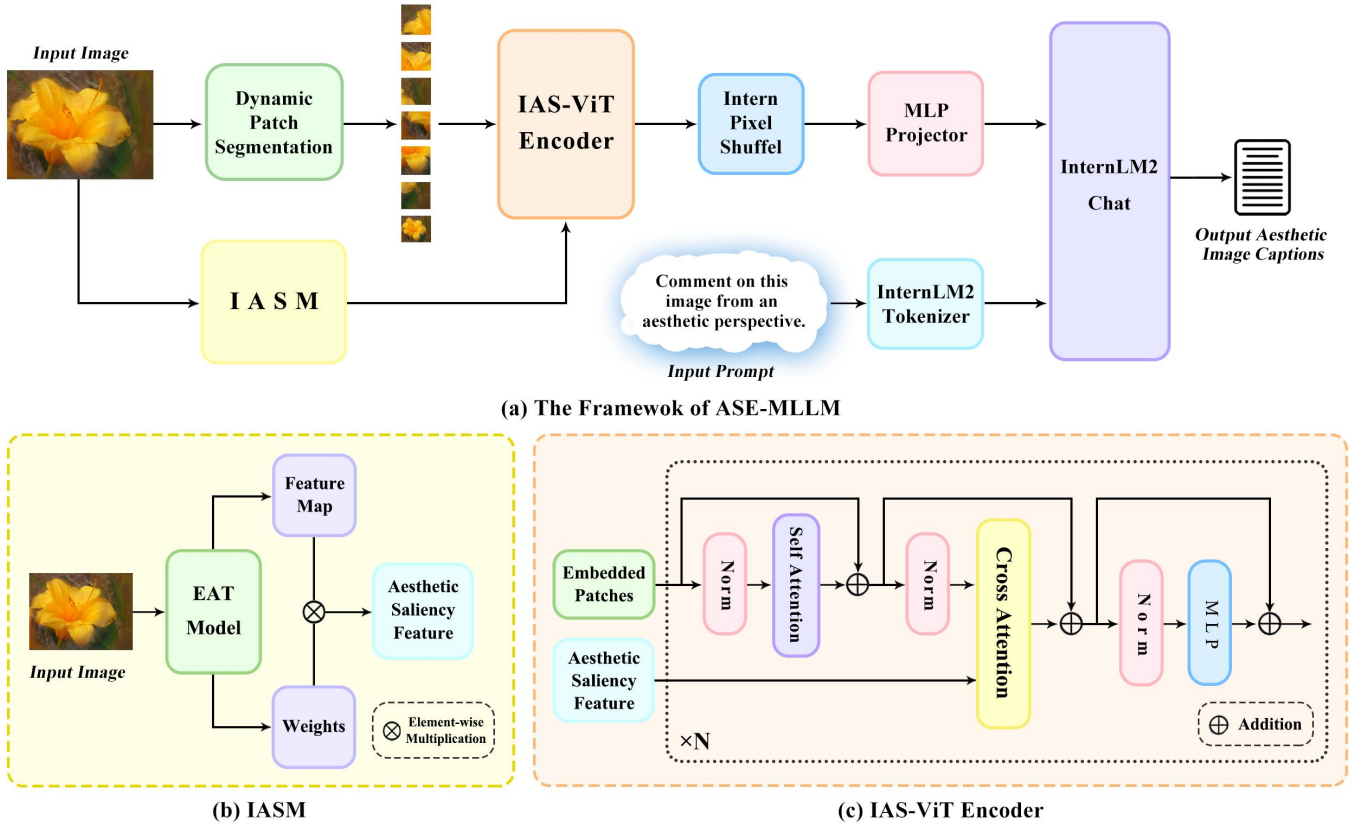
Input Image

Dynamic Patch Segmentation

IAS-ViT Encoder

Intern Pixel Shuffel

MLP Projector

InternLM2 Chat

Output Aesthetic Image Captions

I A S M

Comment on this image from an aesthetic perspective.

Input Prompt

InternLM2 Tokenizer

(a) The Framewok of ASE-MLLM

Feature Map

EAT Model

Aesthetic Saliency Feature

Input Image

Weights

$\otimes$ Element-wise Multiplication

(b) IASM

Embedded Patches

Norm

Self Attention

Norm

Cross Attention

Norm

MLP

Aesthetic Saliency Feature

×N

$\oplus$ Addition

(c) IAS-ViT Encoder